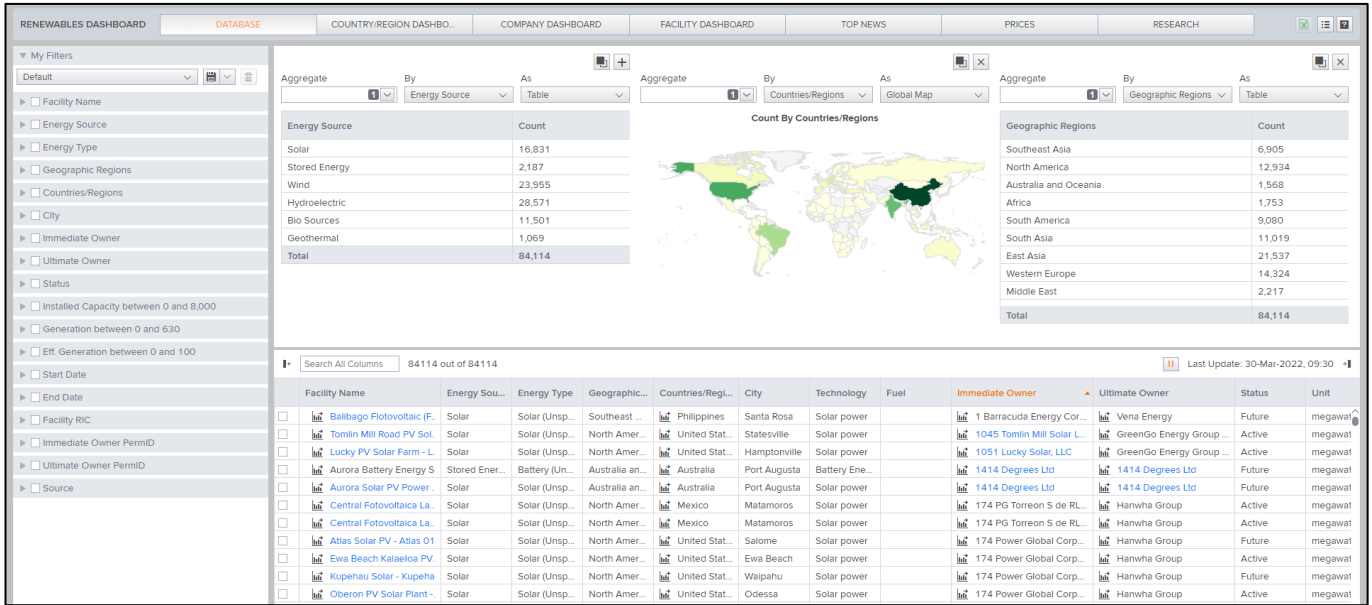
RENEWABLES DASHBOARD | DATABASE | COUNTRY/REGION DASHBO... | COMPANY DASHBOARD | FACILITY DASHBOARD | TOP NEWS | PRICES | RESEARCH

My Filters
Default

Facility Name
Energy Source
Energy Type
Geographic Regions
Countries/Regions
City
Immediate Owner
Ultimate Owner
Status
Installed Capacity between 0 and 8,000
Generation between 0 and 630
Eff. Generation between 0 and 100
Start Date
End Date
Facility RIC
Immediate Owner PermID
Ultimate Owner PermID
Source

Aggregate | By | As
1 | Energy Source | Table

| Energy Source | Count |
|---|---|
| Solar | 16,831 |
| Stored Energy | 2,187 |
| Wind | 23,955 |
| Hydroelectric | 28,571 |
| Bio Sources | 11,501 |
| Geothermal | 1,069 |
| Total | 84,114 |

Aggregate | By | As
1 | Countries/Regions | Global Map

Count By Countries/Regions

Aggregate | By | As
1 | Geographic Regions | Table

| Geographic Regions | Count |
|---|---|
| Southeast Asia | 6,905 |
| North America | 12,934 |
| Australia and Oceania | 1,568 |
| Africa | 1,753 |
| South America | 9,080 |
| South Asia | 11,019 |
| East Asia | 21,537 |
| Western Europe | 14,324 |
| Middle East | 2,217 |
| Total | 84,114 |

Search All Columns | 84114 out of 84114 | Last Update: 30-Mar-2022, 09:30

| Facility Name | Energy Sou... | Energy Type | Geographic... | Countries/Regi... | City | Technology | Fuel | Immediate Owner | Ultimate Owner | Status | Unit |
|---|---|---|---|---|---|---|---|---|---|---|---|
| Balibago Flotovoltaic (F... | Solar | Solar (Unsp... | Southeast ... | Philippines | Santa Rosa | Solar power | | 1 Barracuda Energy Cor... | Vena Energy | Future | megawat |
| Tomlin Mill Road PV Sol... | Solar | Solar (Unsp... | North Amer... | United Stat... | Statesville | Solar power | | 1045 Tomlin Mill Solar L... | GreenGo Energy Group ... | Active | megawat |
| Lucky PV Solar Farm - L... | Solar | Solar (Unsp... | North Amer... | United Stat... | Hamptonville | Solar power | | 1051 Lucky Solar, LLC | GreenGo Energy Group ... | Active | megawat |
| Aurora Battery Energy S | Stored Ener... | Battery (Un... | Australia an... | Australia | Port Augusta | Battery Ene... | | 1414 Degrees Ltd | 1414 Degrees Ltd | Future | megawat |
| Aurora Solar PV Power ... | Solar | Solar (Unsp... | Australia an... | Australia | Port Augusta | Solar power | | 1414 Degrees Ltd | 1414 Degrees Ltd | Future | megawat |
| Central Fotovoltaica La... | Solar | Solar (Unsp... | North Amer... | Mexico | Matamoros | Solar power | | 174 PG Torreon S de RL... | Hanwha Group | Active | megawat |
| Central Fotovoltaica La... | Solar | Solar (Unsp... | North Amer... | Mexico | Matamoros | Solar power | | 174 PG Torreon S de RL... | Hanwha Group | Active | megawat |
| Atlas Solar PV - Atlas 01 | Solar | Solar (Unsp... | North Amer... | United Stat... | Salome | Solar power | | 174 Power Global Corp... | Hanwha Group | Future | megawat |
| Ewa Beach Kalaeloa PV... | Solar | Solar (Unsp... | North Amer... | United Stat... | Ewa Beach | Solar power | | 174 Power Global Corp... | Hanwha Group | Active | megawat |
| Kupehau Solar - Kupeha | Solar | Solar (Unsp... | North Amer... | United Stat... | Waipahu | Solar power | | 174 Power Global Corp... | Hanwha Group | Future | megawat |
| Oberon PV Solar Plant -... | Solar | Solar (Unsp... | North Amer... | United Stat... | Odessa | Solar power | | 174 Power Global Corp... | Hanwha Group | Active | megawat |